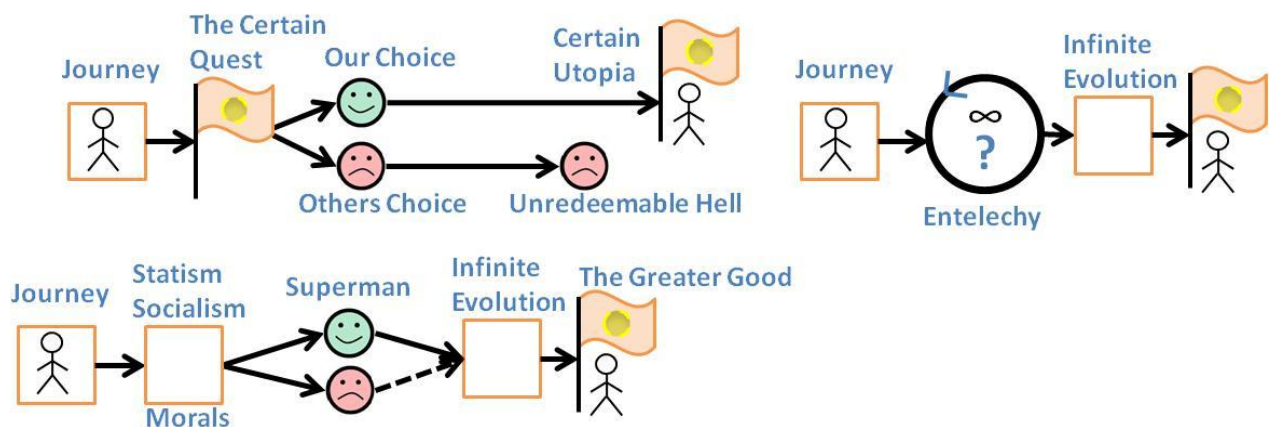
Journey

The Certain Quest

Our Choice

Others Choice

Certain Utopia

Unredeemable Hell

Journey

$\infty$

?

Entelechy

Infinite Evolution

Journey

Statism Socialism

Morals

Superman

Infinite Evolution

The Greater Good